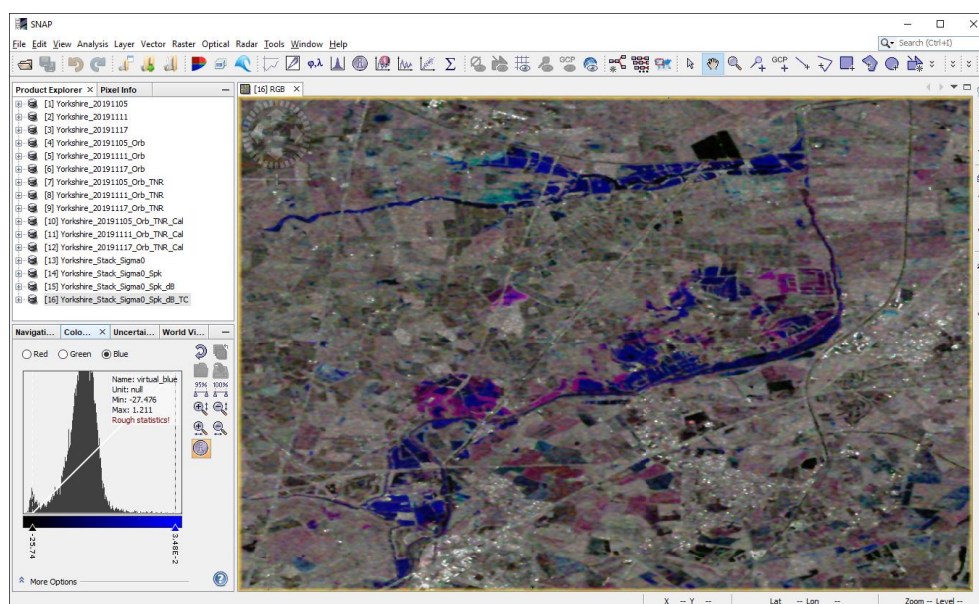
SNAP

File Edit View Analysis Layer Vector Raster Optical Radar Tools Window Help

Search (Ctrl+I)

Product Explorer × Pixel Info

[16] RGB ×

[1] Yorkshire_20191105
[2] Yorkshire_20191111
[3] Yorkshire_20191117
[4] Yorkshire_20191105_Orb
[5] Yorkshire_20191111_Orb
[6] Yorkshire_20191117_Orb
[7] Yorkshire_20191105_Orb_TNR
[8] Yorkshire_20191111_Orb_TNR
[9] Yorkshire_20191117_Orb_TNR
[10] Yorkshire_20191105_Orb_TNR_Cal
[11] Yorkshire_20191111_Orb_TNR_Cal
[12] Yorkshire_20191117_Orb_TNR_Cal
[13] Yorkshire_Stack_Sigma0
[14] Yorkshire_Stack_Sigma0_Spk
[15] Yorkshire_Stack_Sigma0_Spk_dB
[16] Yorkshire_Stack_Sigma0_Spk_dB_TC

Navigati... Colo... × Uncertai... World Vi...

Red Green Blue

Name: virtual_blue
Unit: null
Min: -27.476
Max: 1.211
Rough statistics!

95% 100%

-25.74

3.48E-2

More Options

X -- Y -- Lat -- Lon -- Zoom -- Level --